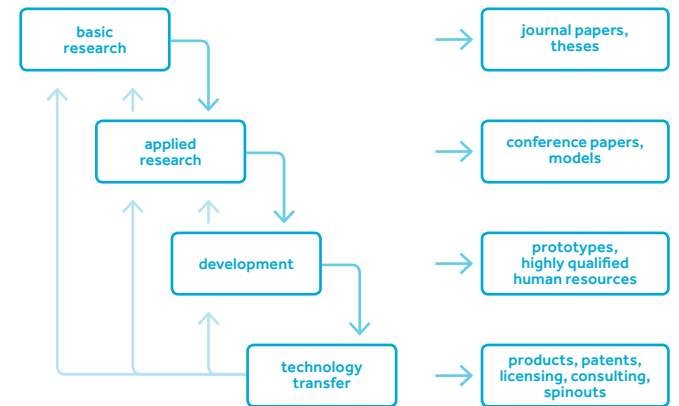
basic research

journal papers, theses

applied research

conference papers, models

development

prototypes, highly qualified human resources

technology transfer

products, patents, licensing, consulting, spinouts